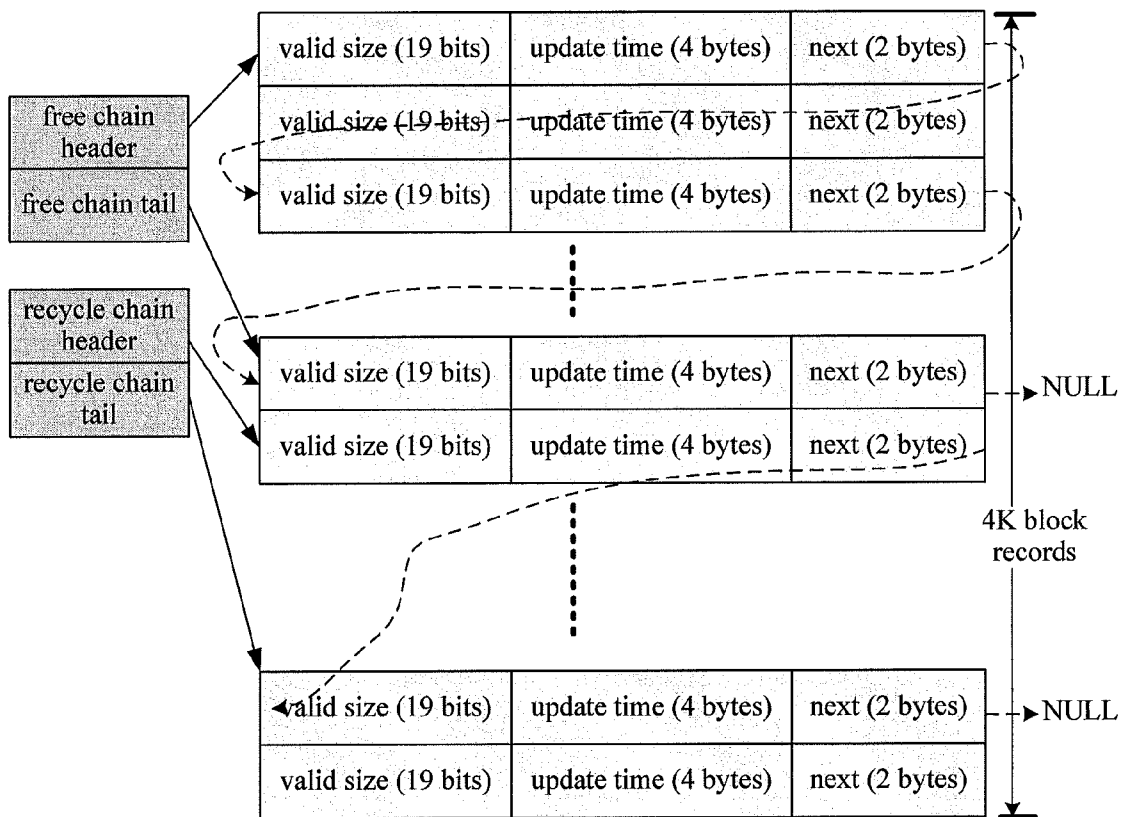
free chain header

free chain tail

recycle chain header

recycle chain tail

| valid size (19 bits) | update time (4 bytes) | next (2 bytes) |
|---|---|---|
| valid size (19 bits) | update time (4 bytes) | next (2 bytes) |
| valid size (19 bits) | update time (4 bytes) | next (2 bytes) |

| valid size (19 bits) | update time (4 bytes) | next (2 bytes) |
|---|---|---|
| valid size (19 bits) | update time (4 bytes) | next (2 bytes) |

NULL

4K block records

| valid size (19 bits) | update time (4 bytes) | next (2 bytes) |
|---|---|---|
| valid size (19 bits) | update time (4 bytes) | next (2 bytes) |

NULL